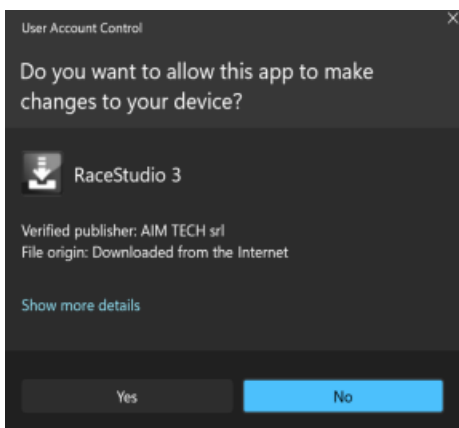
User Account Control

Do you want to allow this app to make changes to your device?

RaceStudio 3

Verified publisher: AIM TECH srl
File origin: Downloaded from the Internet

Show more details

Yes

No